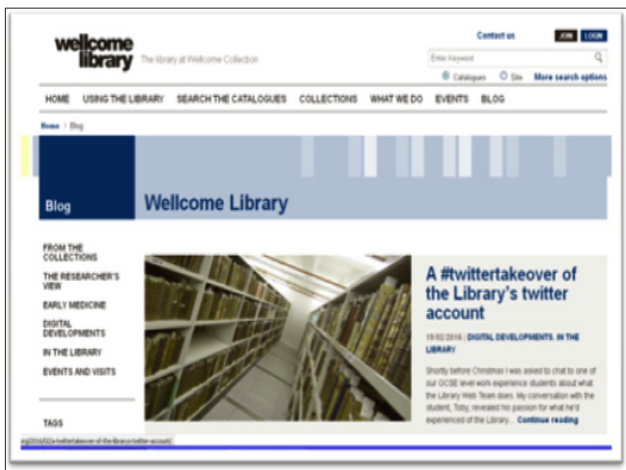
wellcome library The library at Wellcome Collection

Contact us JOIN LOGIN

Enter Keyword

Catalogues Site More search options

HOME USING THE LIBRARY SEARCH THE CATALOGUES COLLECTIONS WHAT WE DO EVENTS BLOG

Home | Blog

Blog

Wellcome Library

FROM THE COLLECTIONS

THE RESEARCHER'S VIEW

EARLY MEDICINE

DIGITAL DEVELOPMENTS

IN THE LIBRARY

EVENTS AND VISITS

TAGS

A #twittertakeover of the Library's twitter account

19/02/2016 | DIGITAL DEVELOPMENTS, IN THE LIBRARY

Shortly before Christmas I was asked to chat to one of our GCSE level work experience students about what the Library Web Team does. My conversation with the student, Toby, revealed his passion for what he'd experienced of the Library... Continue reading

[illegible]/2016/02/a-twittertakeover-of-the-libraryss-twitter-account/